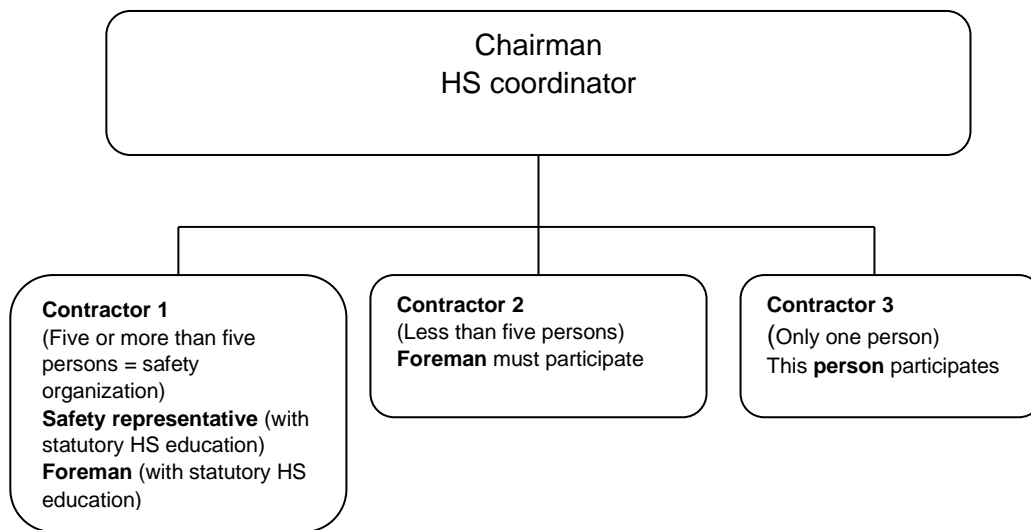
Chairman
HS coordinator

**Contractor 1**
(Five or more than five persons = safety organization)
**Safety representative** (with statutory HS education)
**Foreman** (with statutory HS education)

**Contractor 2**
(Less than five persons)
**Foreman** must participate

**Contractor 3**
(Only one person)
This **person** participates